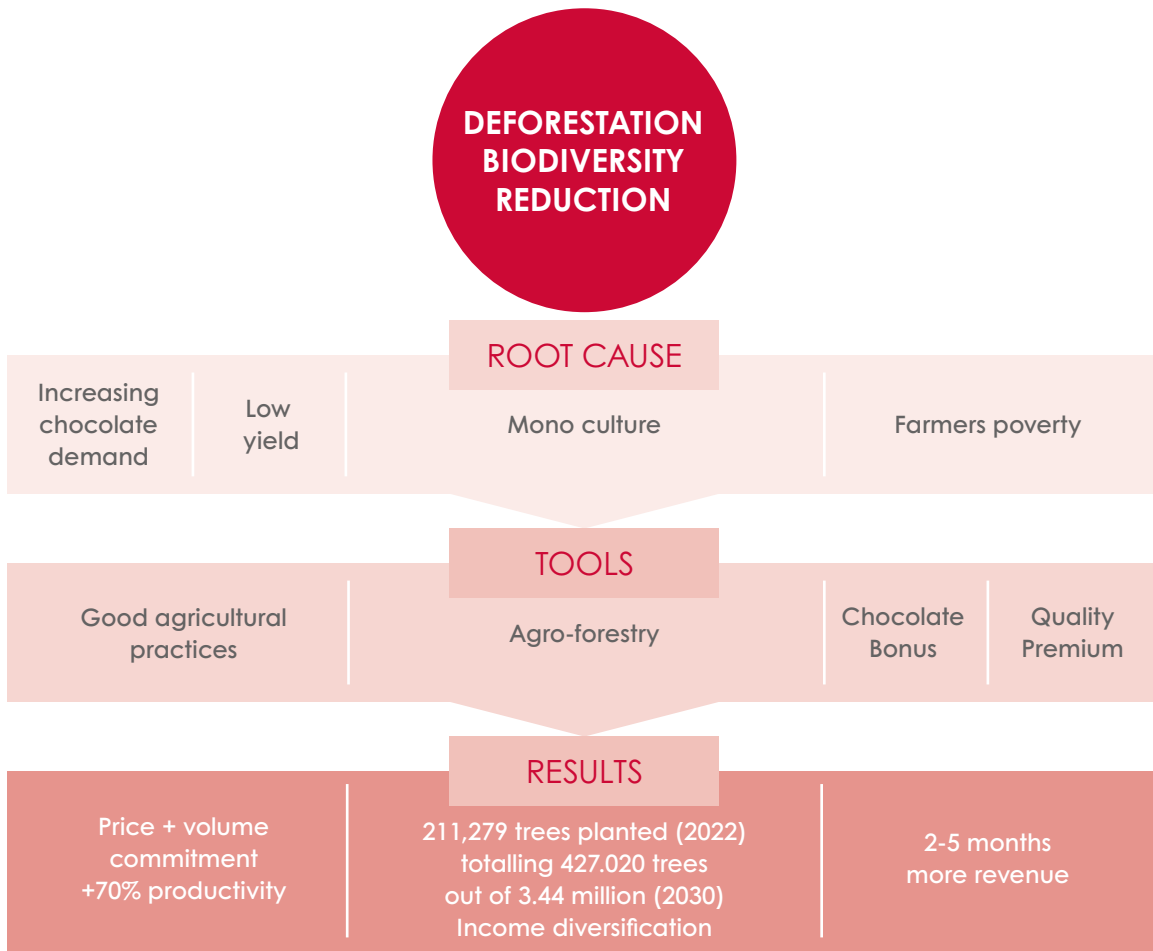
DEFORESTATION BIODIVERSITY REDUCTION

ROOT CAUSE

Increasing chocolate demand

Low yield

Mono culture

Farmers poverty

TOOLS

Good agricultural practices

Agro-forestry

Chocolate Bonus

Quality Premium

RESULTS

Price + volume commitment +70% productivity

211,279 trees planted (2022) totalling 427.020 trees out of 3.44 million (2030) Income diversification

2-5 months more revenue